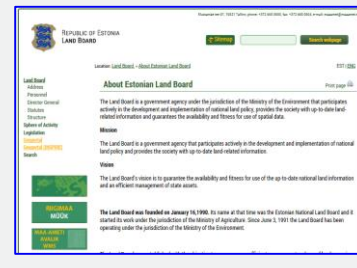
Republic of Estonia
Land Board

Sitemap
Search webpage

Location: Land Board » About Estonian Land Board
EST | ENG

Land Board
Address
Personnel
Director General
Structure
Structure
Sphere of Activity
Legislation
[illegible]
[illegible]
Search

About Estonian Land Board
Print page

The Land Board is a government agency under the jurisdiction of the Ministry of the Environment that participates actively in the development and implementation of national land policy, provides the society with up-to-date land-related information and guarantees the availability and fitness for use of spatial data.

Mission

The Land Board is a government agency that participates actively in the development and implementation of national land policy and provides the society with up-to-date land-related information.

Vision

The Land Board's vision is to guarantee the availability and fitness for use of the up-to-date national land information and an efficient management of state assets.

The Land Board was founded on January 16,1990. Its name at that time was the Estonian National Land Board and it started its work under the jurisdiction of the Ministry of Agriculture. Since June 3, 1991 the Land Board has been operating under the jurisdiction of the Ministry of the Environment.

REGIMAA
MOOK

MAA-AMETI
AVALIK
WMS

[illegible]